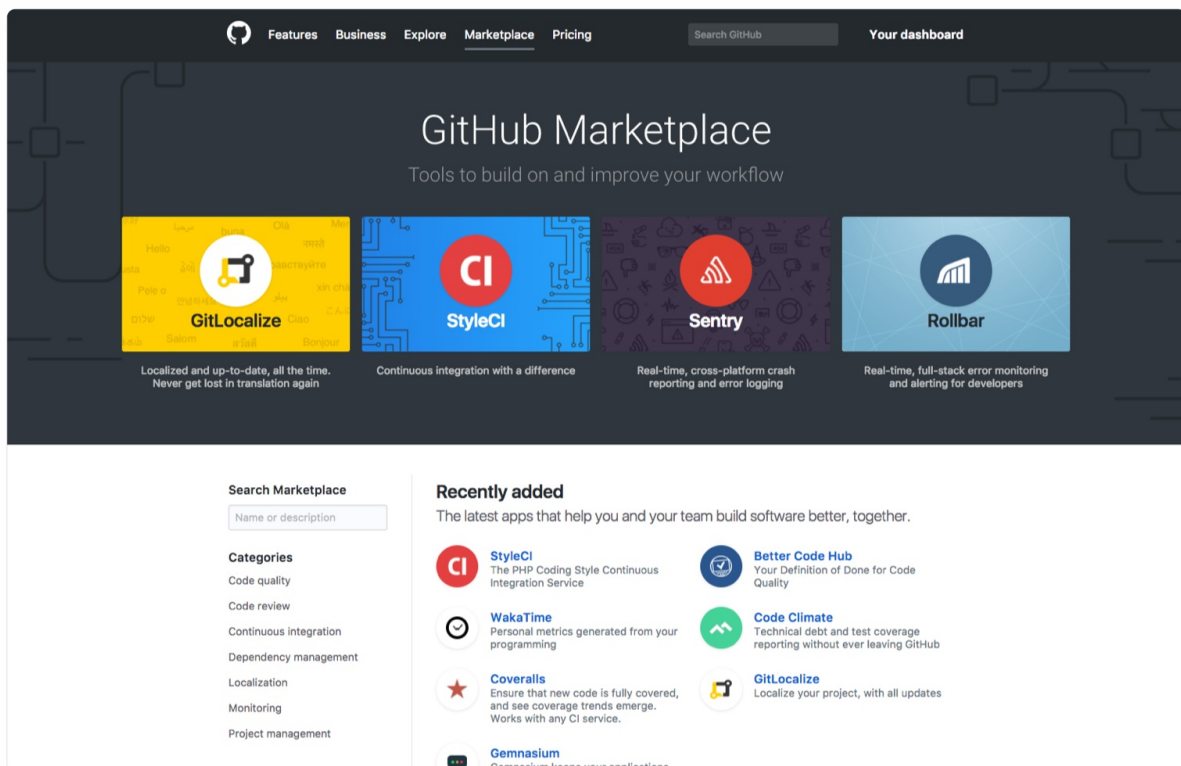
Features Business Explore Marketplace Pricing

Search GitHub

Your dashboard

GitHub Marketplace

Tools to build on and improve your workflow

GitLocalize

Localized and up-to-date, all the time. Never get lost in translation again

CI StyleCI

Continuous integration with a difference

Sentry

Real-time, cross-platform crash reporting and error logging

Rollbar

Real-time, full-stack error monitoring and alerting for developers

Search Marketplace

Name or description

Categories

Code quality

Code review

Continuous integration

Dependency management

Localization

Monitoring

Project management

Recently added

The latest apps that help you and your team build software better, together.

StyleCI
The PHP Coding Style Continuous Integration Service

Better Code Hub
Your Definition of Done for Code Quality

WakaTime
Personal metrics generated from your programming

Code Climate
Technical debt and test coverage reporting without ever leaving GitHub

Coveralls
Ensure that new code is fully covered, and see coverage trends emerge. Works with any CI service.

GitLocalize
Localize your project, with all updates

Gemnasium
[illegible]